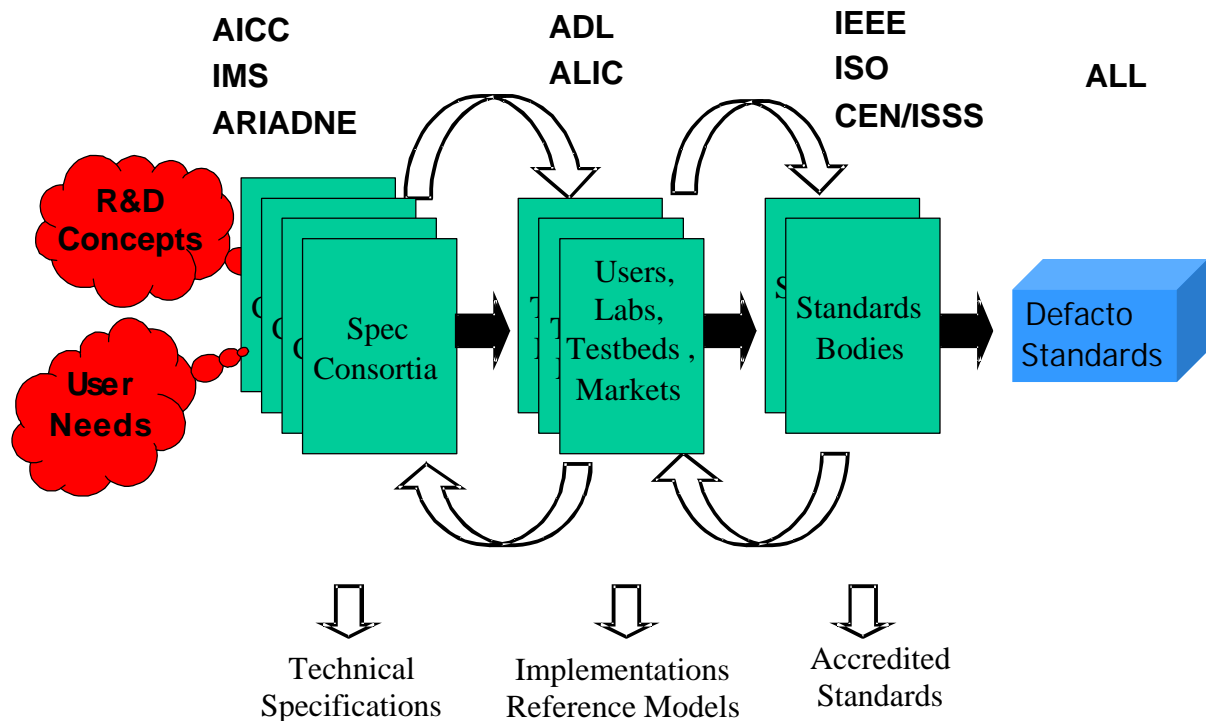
AICC
IMS
ARIADNE

ADL
ALIC

IEEE
ISO
CEN/ISSS

ALL

R&D Concepts

User Needs

Spec Consortia

Users, Labs, Testbeds , Markets

Standards Bodies

Defacto Standards

Technical Specifications

Implementations Reference Models

Accredited Standards